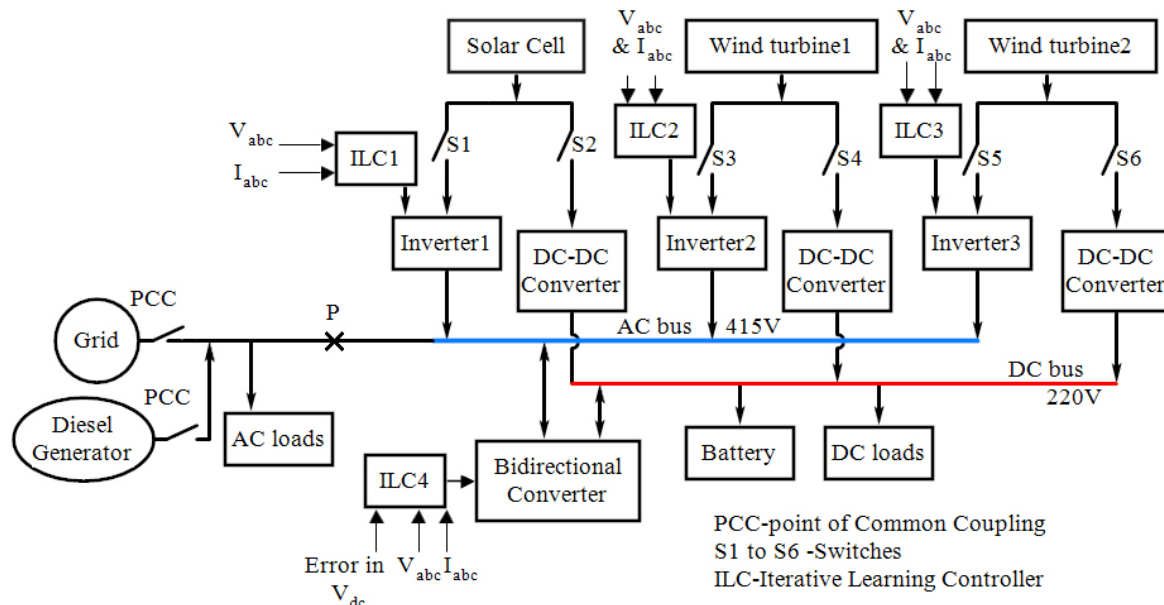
Solar Cell

$V_{abc}$ & $I_{abc}$

Wind turbine1

$V_{abc}$ & $I_{abc}$

Wind turbine2

$V_{abc}$

$I_{abc}$

ILC1

S1

S2

ILC2

S3

S4

ILC3

S5

S6

Inverter1

DC-DC Converter

Inverter2

DC-DC Converter

Inverter3

DC-DC Converter

PCC

Grid

P

AC bus

415V

DC bus

220V

PCC

Diesel Generator

AC loads

Battery

DC loads

ILC4

Bidirectional Converter

Error in $V_{dc}$

$V_{abc}$ $I_{abc}$

PCC-point of Common Coupling
S1 to S6 -Switches
ILC-Iterative Learning Controller